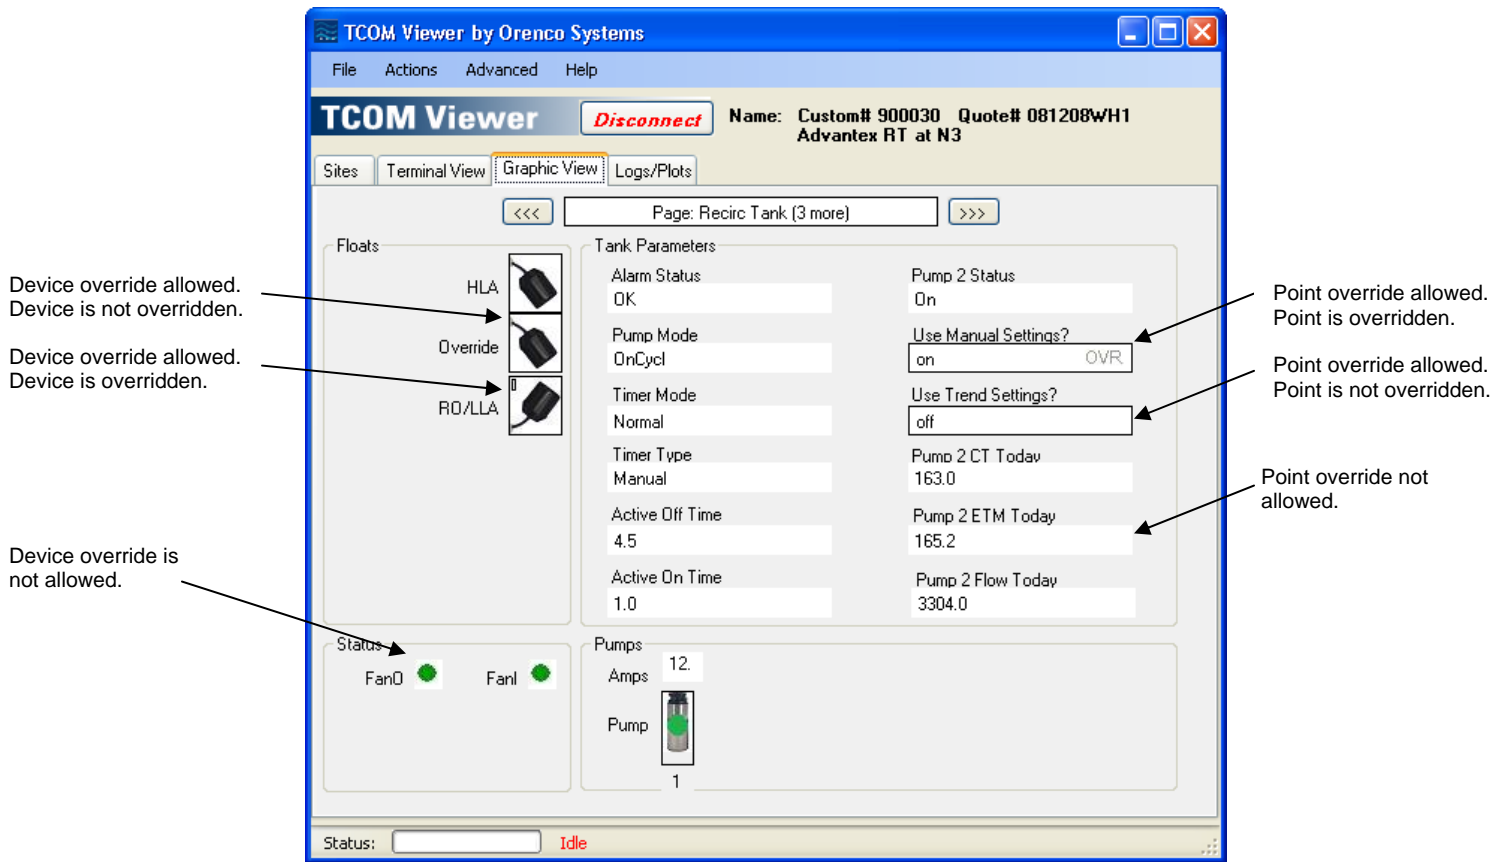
TCOM Viewer by Orenco Systems

File Actions Advanced Help

TCOM Viewer

Disconnect

Name: Custom# 900030 Quote# 081208WH1
Advantex RT at N3

Sites Terminal View Graphic View Logs/Plots

<<< Page: Recirc Tank (3 more) >>>

Floats

HLA

Override

RO/LLA

Tank Parameters

Alarm Status
OK

Pump Mode
OnCycl

Timer Mode
Normal

Timer Type
Manual

Active Off Time
4.5

Active On Time
1.0

Pump 2 Status
On

Use Manual Settings?
on OVR

Use Trend Settings?
off

Pump 2 CT Today
163.0

Pump 2 ETM Today
165.2

Pump 2 Flow Today
3304.0

Status

Fan0 FanI

Pumps

Amps 12.

Pump

1

Status: Idle

Device override allowed. Device is not overridden.

Device override allowed. Device is overridden.

Device override is not allowed.

Point override allowed. Point is overridden.

Point override allowed. Point is not overridden.

Point override not allowed.